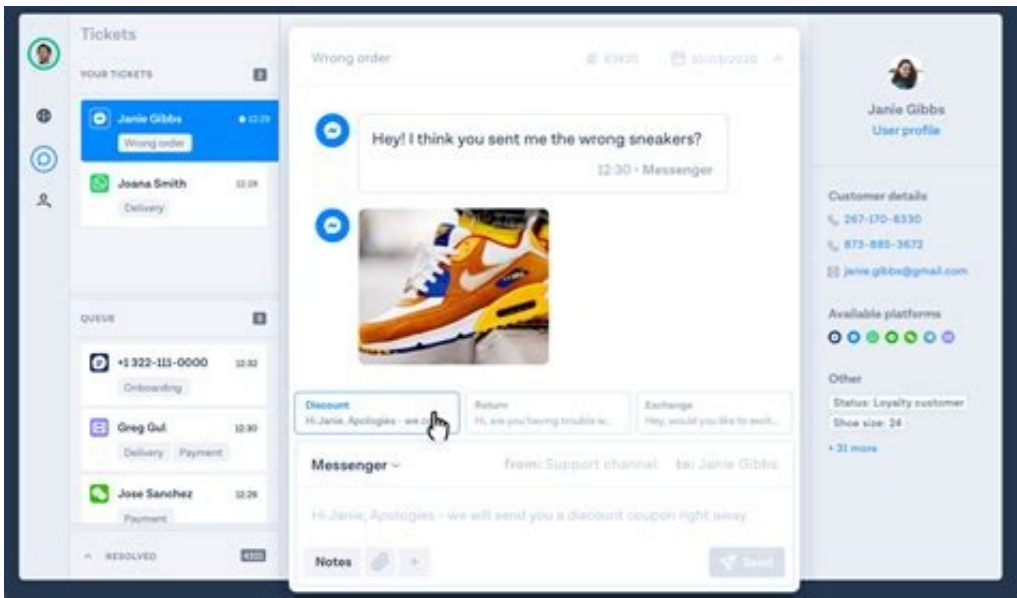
Tickets

YOUR TICKETS 2

Janie Gibbs 12:29
Wrong order

Joana Smith 12:29
Delivery

QUEUE 3

+1 322-111-0000 12:32
Onboarding

Greg Gul 12:30
Delivery Payment

Jose Sanchez 12:26
Payment

RESOLVED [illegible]

Wrong order # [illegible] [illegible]

Hey! I think you sent me the wrong sneakers?
12:30 · Messenger

Discount
Hi Janie, Apologies - we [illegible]

Return
Hi, are you having trouble w...

Exchange
Hey, would you like to exch...

Messenger
from: Support channel to: Janie Gibbs

Hi Janie, Apologies - we will send you a discount coupon right away.

Notes

Send

Janie Gibbs
User profile

Customer details
267-170-8330
873-885-3672
janie.gibbs@gmail.com

Available platforms

Other
Status: Loyalty customer
Shoe size: 24
+ 31 more